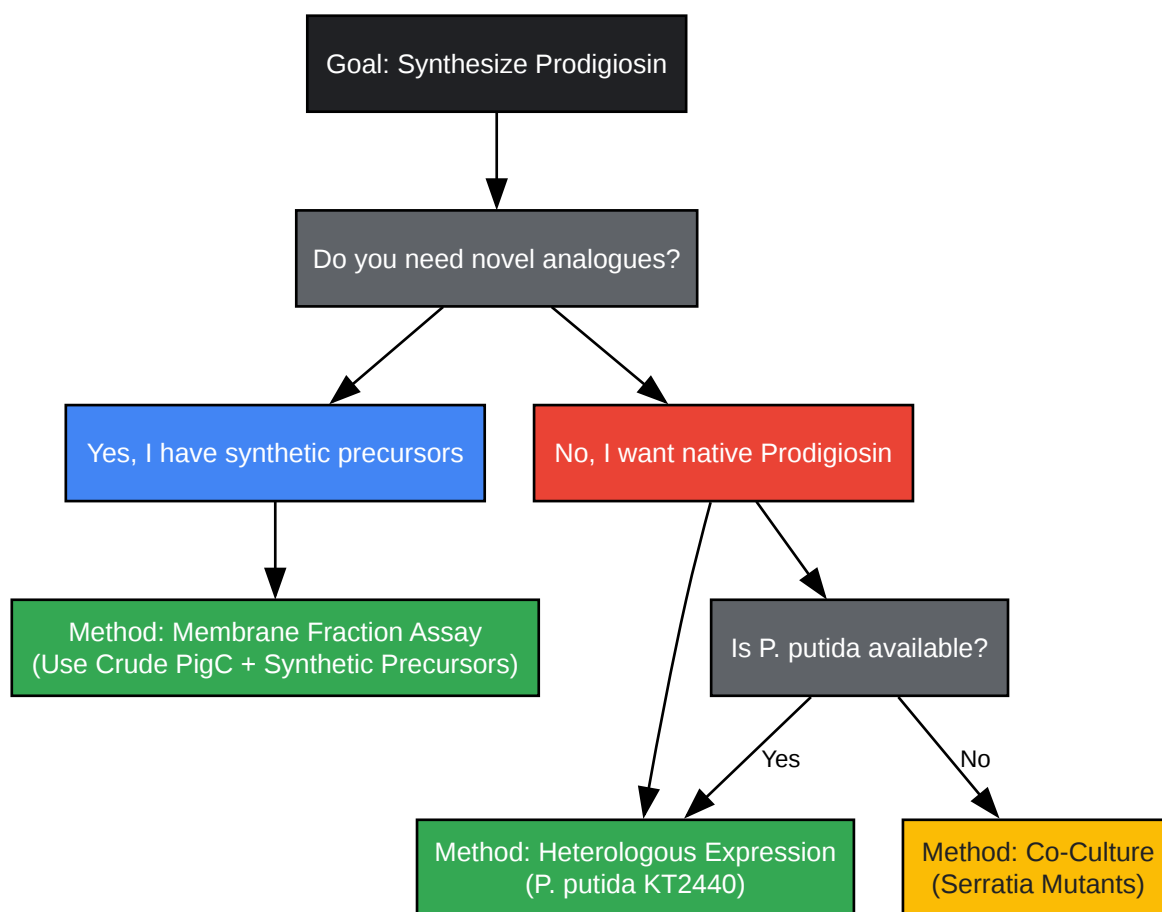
Goal: Synthesize Prodigiosin

Do you need novel analogues?

Yes, I have synthetic precursors

No, I want native Prodigiosin

Method: Membrane Fraction Assay
(Use Crude PigC + Synthetic Precursors)

Is P. putida available?

Yes

No

Method: Heterologous Expression
(P. putida KT2440)

Method: Co-Culture
(Serratia Mutants)